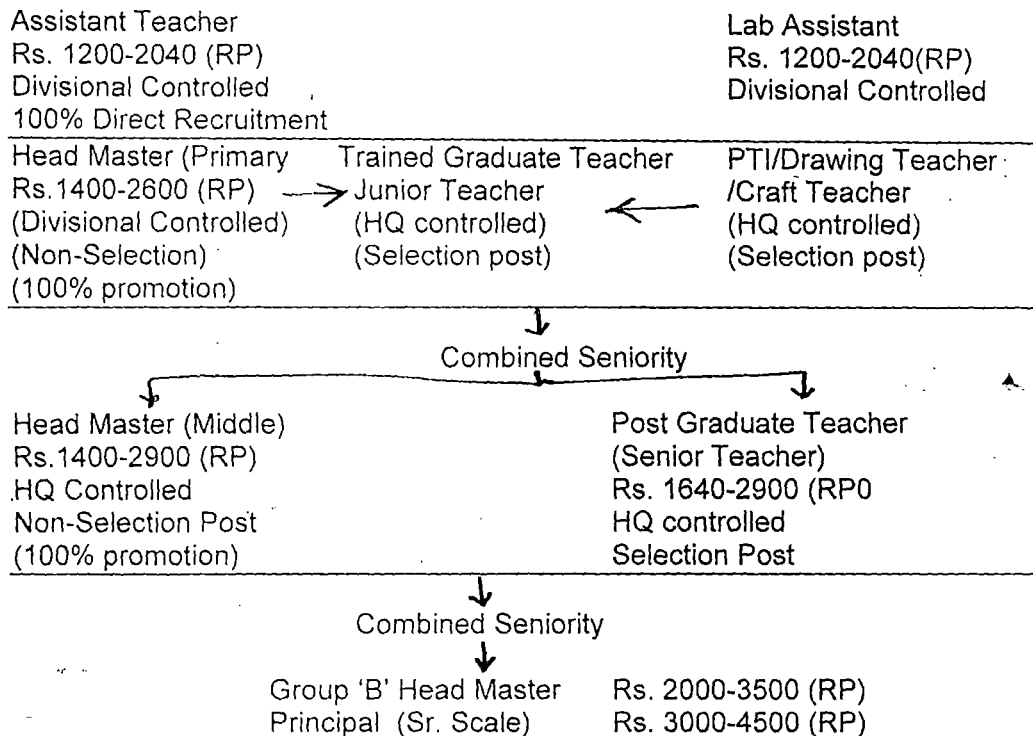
Assistant Teacher
Rs. 1200-2040 (RP)
Divisional Controlled
100% Direct Recruitment

Lab Assistant
Rs. 1200-2040(RP)
Divisional Controlled

Head Master (Primary
Rs.1400-2600 (RP)
(Divisional Controlled)
(Non-Selection)
(100% promotion)

Trained Graduate Teacher
Junior Teacher
(HQ controlled)
(Selection post)

PTI/Drawing Teacher
/Craft Teacher
(HQ controlled)
(Selection post)

Combined Seniority

Head Master (Middle)
Rs.1400-2900 (RP)
HQ Controlled
Non-Selection Post
(100% promotion)

Post Graduate Teacher
(Senior Teacher)
Rs. 1640-2900 (RP0
HQ controlled
Selection Post

Combined Seniority

Group 'B' Head Master Rs. 2000-3500 (RP)
Principal (Sr. Scale) Rs. 3000-4500 (RP)